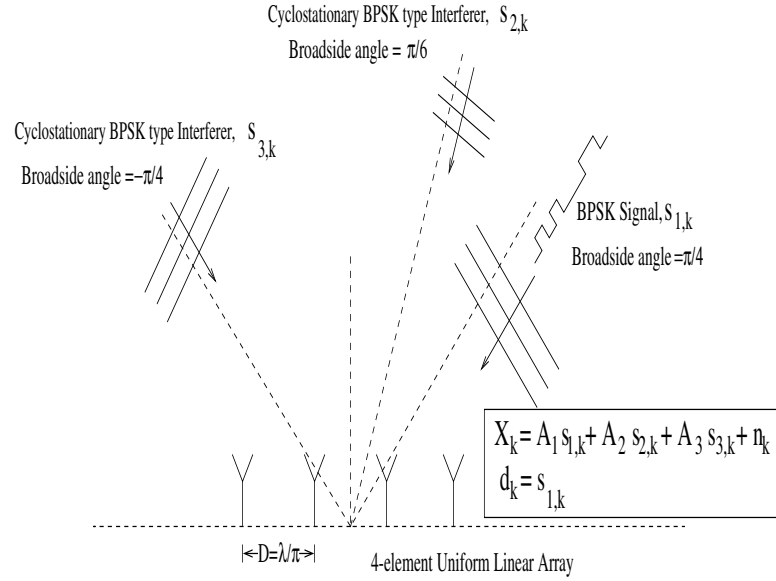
Cyclostationary BPSK type Interferer, $s_{2,k}$

Broadside angle = $\pi/6$

Cyclostationary BPSK type Interferer, $s_{3,k}$

Broadside angle $=-\pi/4$

BPSK Signal, $s_{1,k}$

Broadside angle $=\pi/4$

$X_k = A_1 s_{1,k} + A_2 s_{2,k} + A_3 s_{3,k} + n_k$

$d_k = s_{1,k}$

$D=\lambda/\pi$

4-element Uniform Linear Array